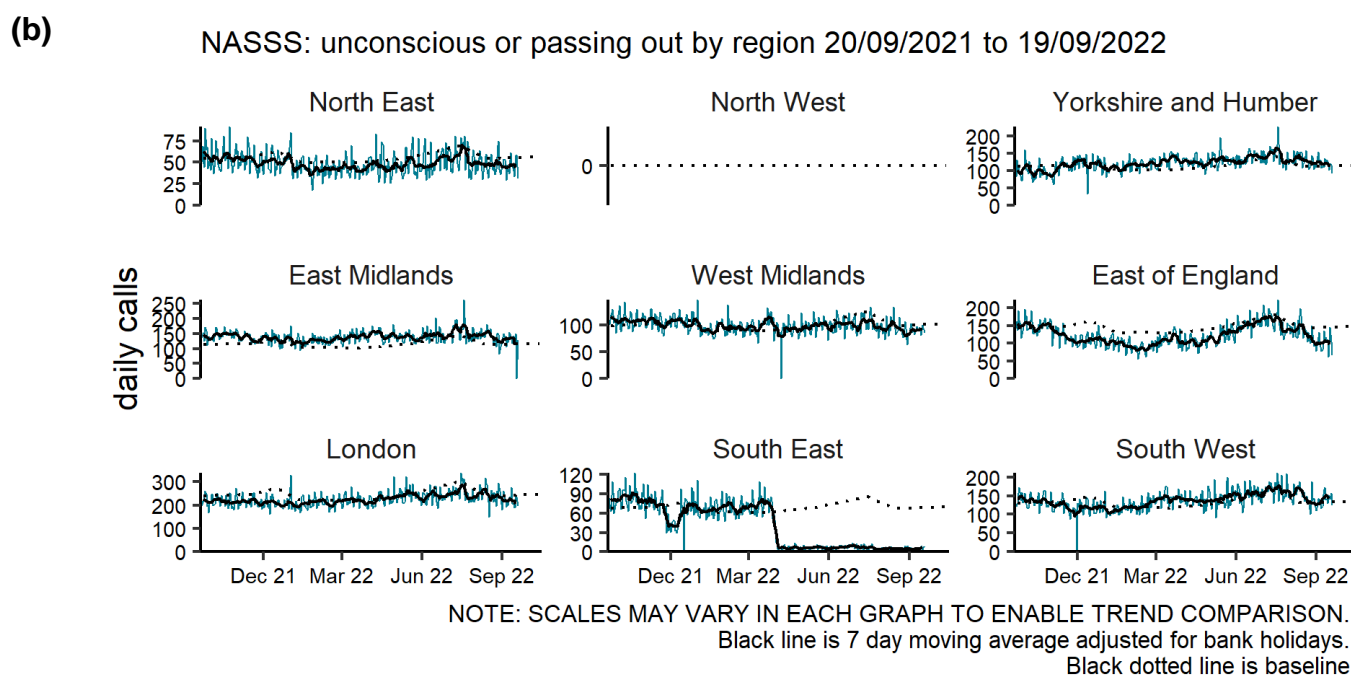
(b)

NASSS: unconscious or passing out by region 20/09/2021 to 19/09/2022

daily calls

North East
75
50
25
0

North West
0

Yorkshire and Humber
200
150
100
50
0

East Midlands
250
200
150
100
50
0

West Midlands
100
50
0

East of England
200
150
100
50
0

London
300
200
100
0
Dec 21 Mar 22 Jun 22 Sep 22

South East
120
90
60
30
0
Dec 21 Mar 22 Jun 22 Sep 22

South West
200
150
100
50
0
Dec 21 Mar 22 Jun 22 Sep 22

NOTE: SCALES MAY VARY IN EACH GRAPH TO ENABLE TREND COMPARISON.
Black line is 7 day moving average adjusted for bank holidays.
Black dotted line is baseline